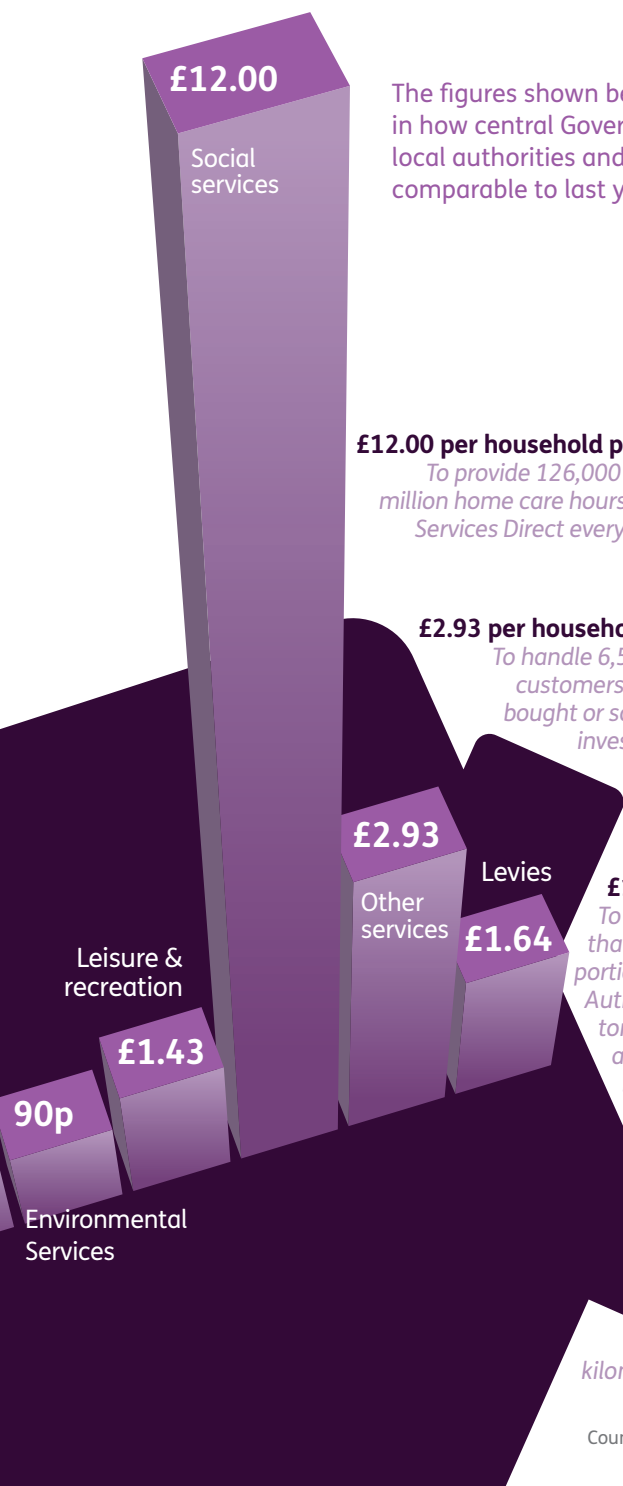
£12.00

Social services

The figures shown be in how central Gover local authorities and comparable to last y

£12.00 per household p

To provide 126,000 million home care hours Services Direct every

£2.93 per househo

To handle 6,5 customers bought or so inves

£2.93

Other services

Levies

£1.64

£

To tha portic Aut tor a

Leisure & recreation

£1.43

90p

Environmental Services

kilor

Coun